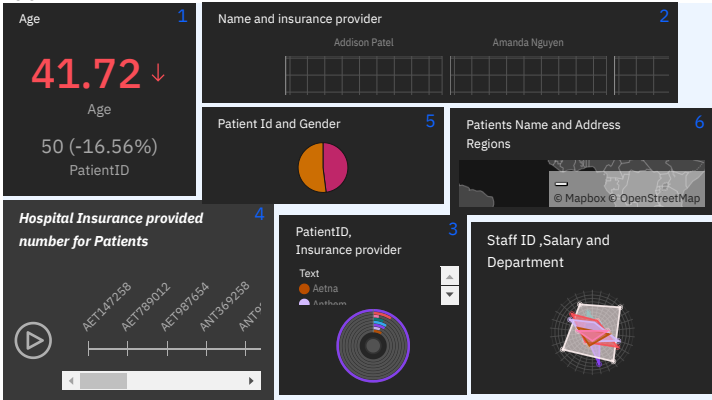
Age 1

41.72 ↓

Age

50 (-16.56%)

PatientID

Name and insurance provider 2

Addison Patel

Amanda Nguyen

Patient Id and Gender 5

Patients Name and Address Regions 6

© Mapbox © OpenStreetMap

Hospital Insurance provided number for Patients 4

AET147258

AET789012

AET987654

ANT369258

ANT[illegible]

PatientID, Insurance provider 3

Text

Aetna

Anthem

Staff ID ,Salary and Department